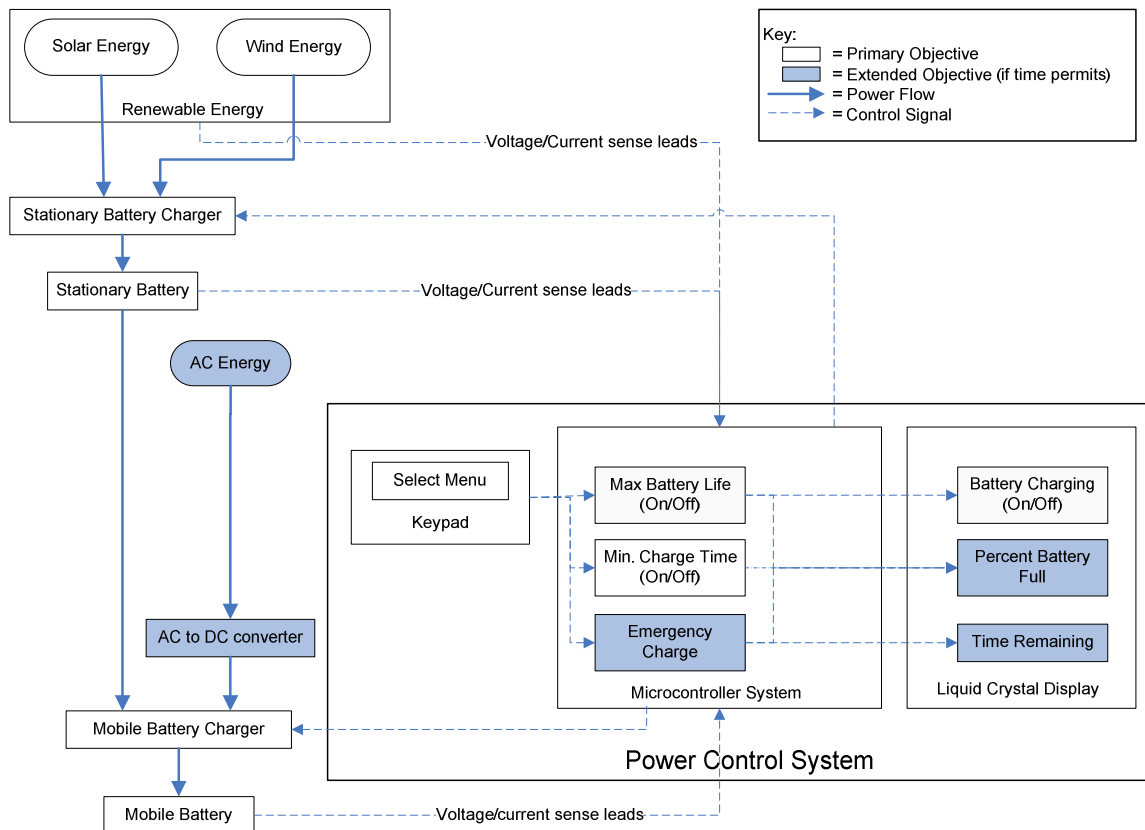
Solar Energy

Wind Energy

Renewable Energy

Key:
= Primary Objective
= Extended Objective (if time permits)
= Power Flow
= Control Signal

Voltage/Current sense leads

Stationary Battery Charger

Stationary Battery

Voltage/Current sense leads

AC Energy

Select Menu

Keypad

Max Battery Life (On/Off)

Min. Charge Time (On/Off)

Emergency Charge

Microcontroller System

Battery Charging (On/Off)

Percent Battery Full

Time Remaining

Liquid Crystal Display

AC to DC converter

Mobile Battery Charger

Power Control System

Mobile Battery

Voltage/current sense leads